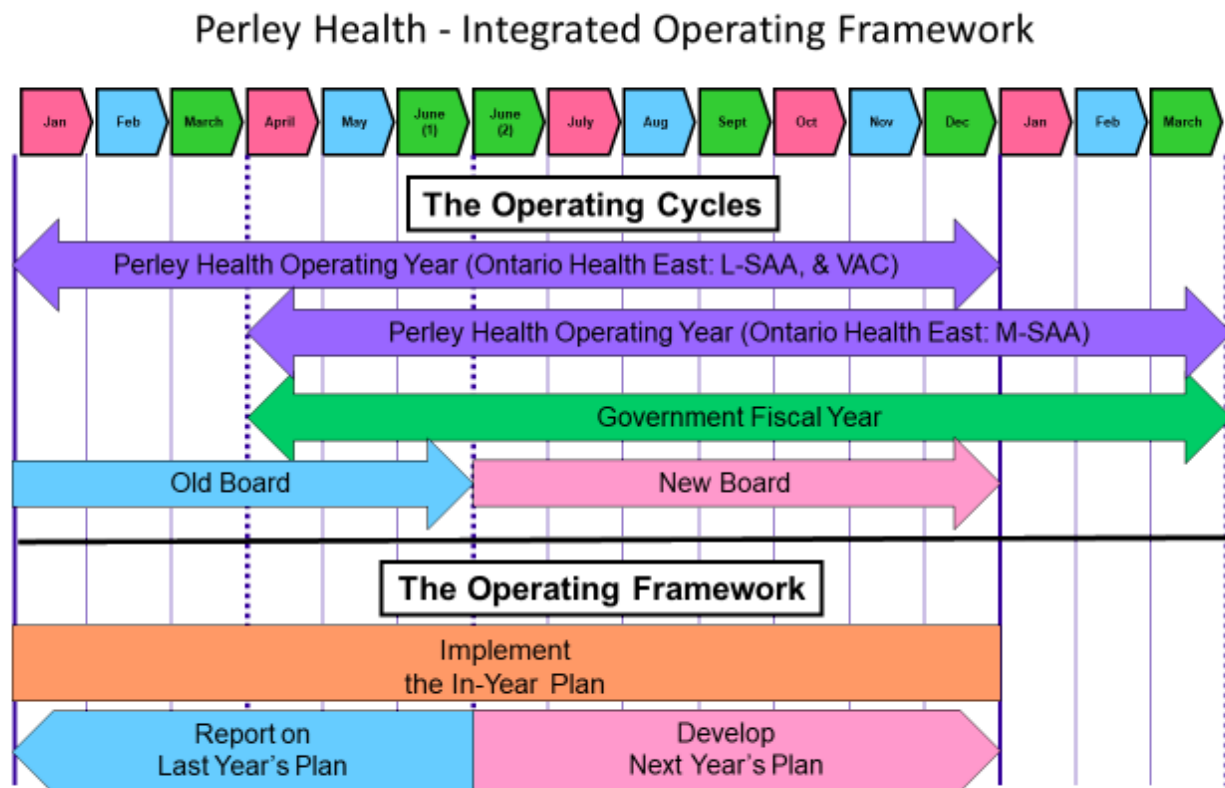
Perley Health - Integrated Operating Framework

Jan Feb March April May June (1) June (2) July Aug Sept Oct Nov Dec Jan Feb March

The Operating Cycles

Perley Health Operating Year (Ontario Health East: L-SAA, & VAC)

Perley Health Operating Year (Ontario Health East: M-SAA)

Government Fiscal Year

Old Board

New Board

The Operating Framework

Implement the In-Year Plan

Report on Last Year's Plan

Develop Next Year's Plan